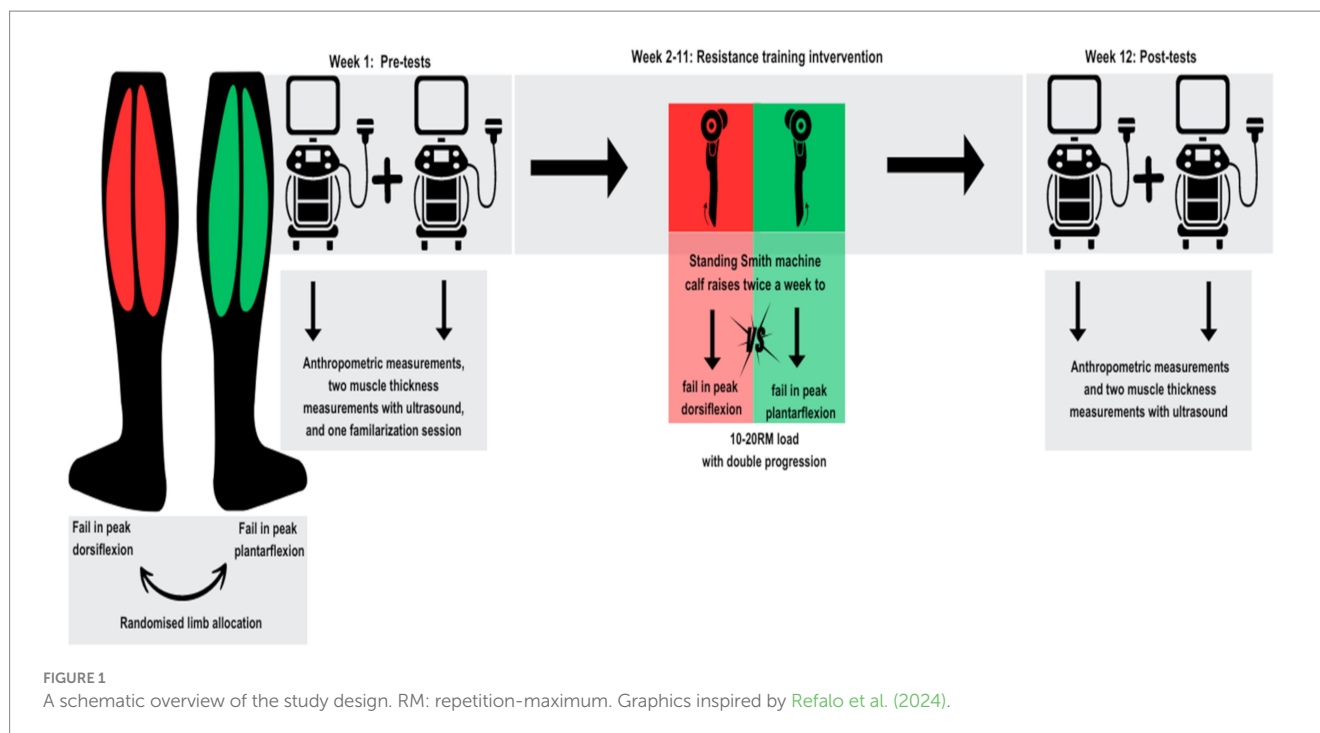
Week 1: Pre-tests

Anthropometric measurements, two muscle thickness measurements with ultrasound, and one familarization session

Week 2-11: Resistance training intvervention

Standing Smith machine calf raises twice a week to

fail in peak dorsiflexion

VS

fail in peak plantarflexion

10-20RM load with double progression

Week 12: Post-tests

Anthropometric measurements and two muscle thickness measurements with ultrasound

Fail in peak dorsiflexion

Fail in peak plantarflexion

Randomised limb allocation

FIGURE 1
A schematic overview of the study design. RM: repetition-maximum. Graphics inspired by Refalo et al. (2024).